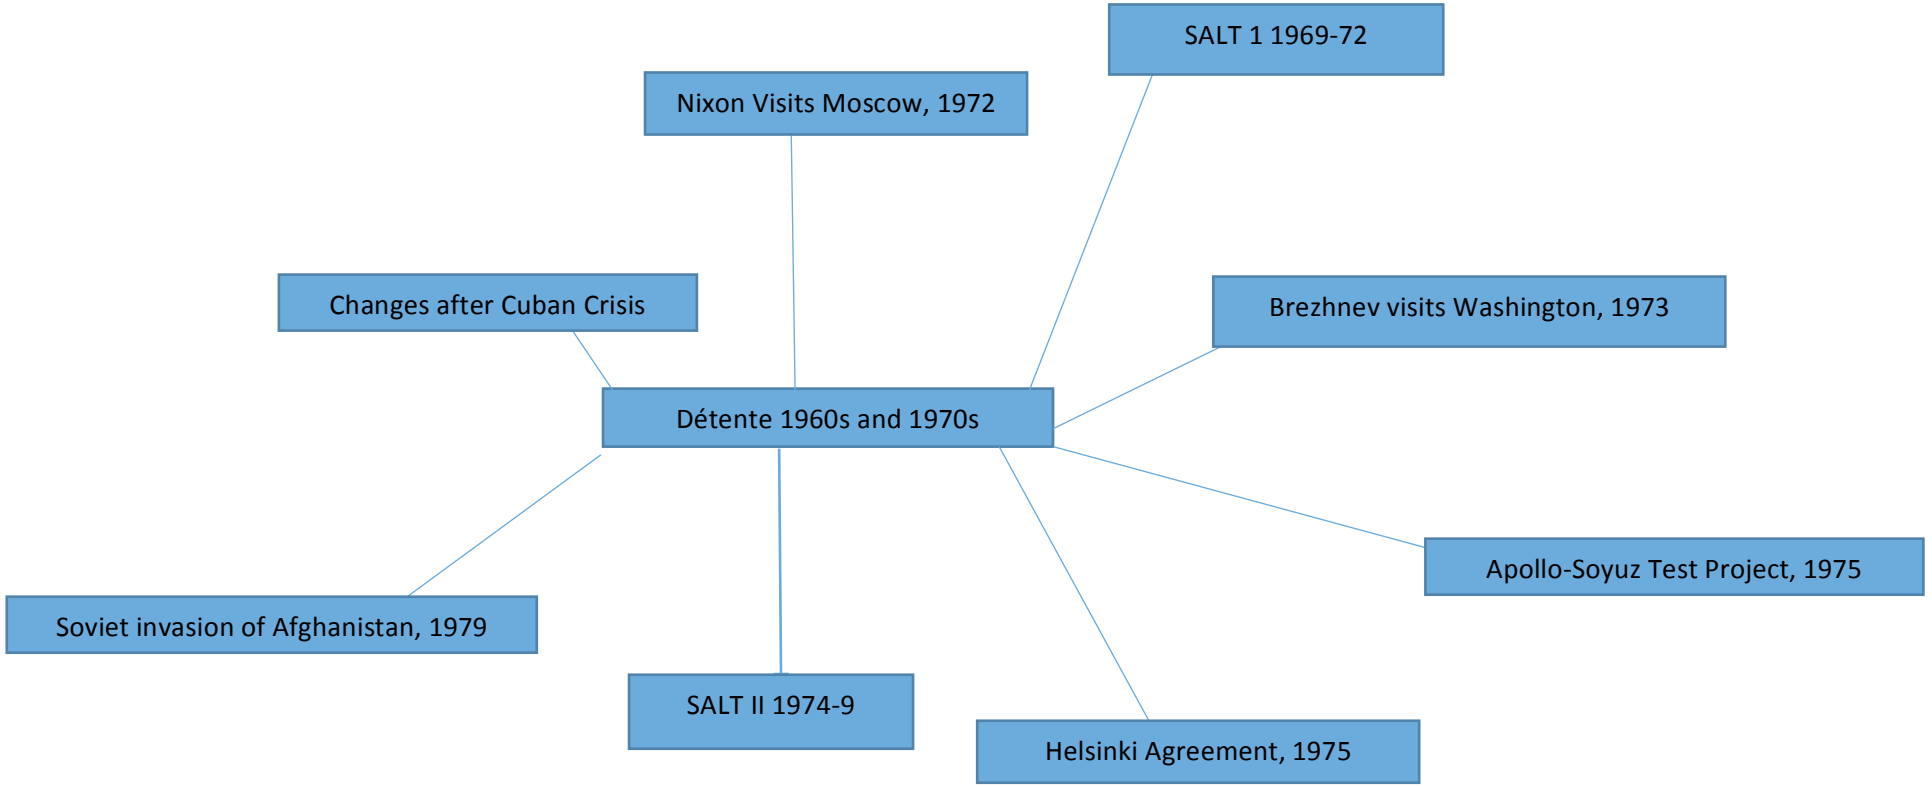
SALT 1 1969-72

Nixon Visits Moscow, 1972

Changes after Cuban Crisis

Brezhnev visits Washington, 1973

Détente 1960s and 1970s

Apollo-Soyuz Test Project, 1975

Soviet invasion of Afghanistan, 1979

SALT II 1974-9

Helsinki Agreement, 1975